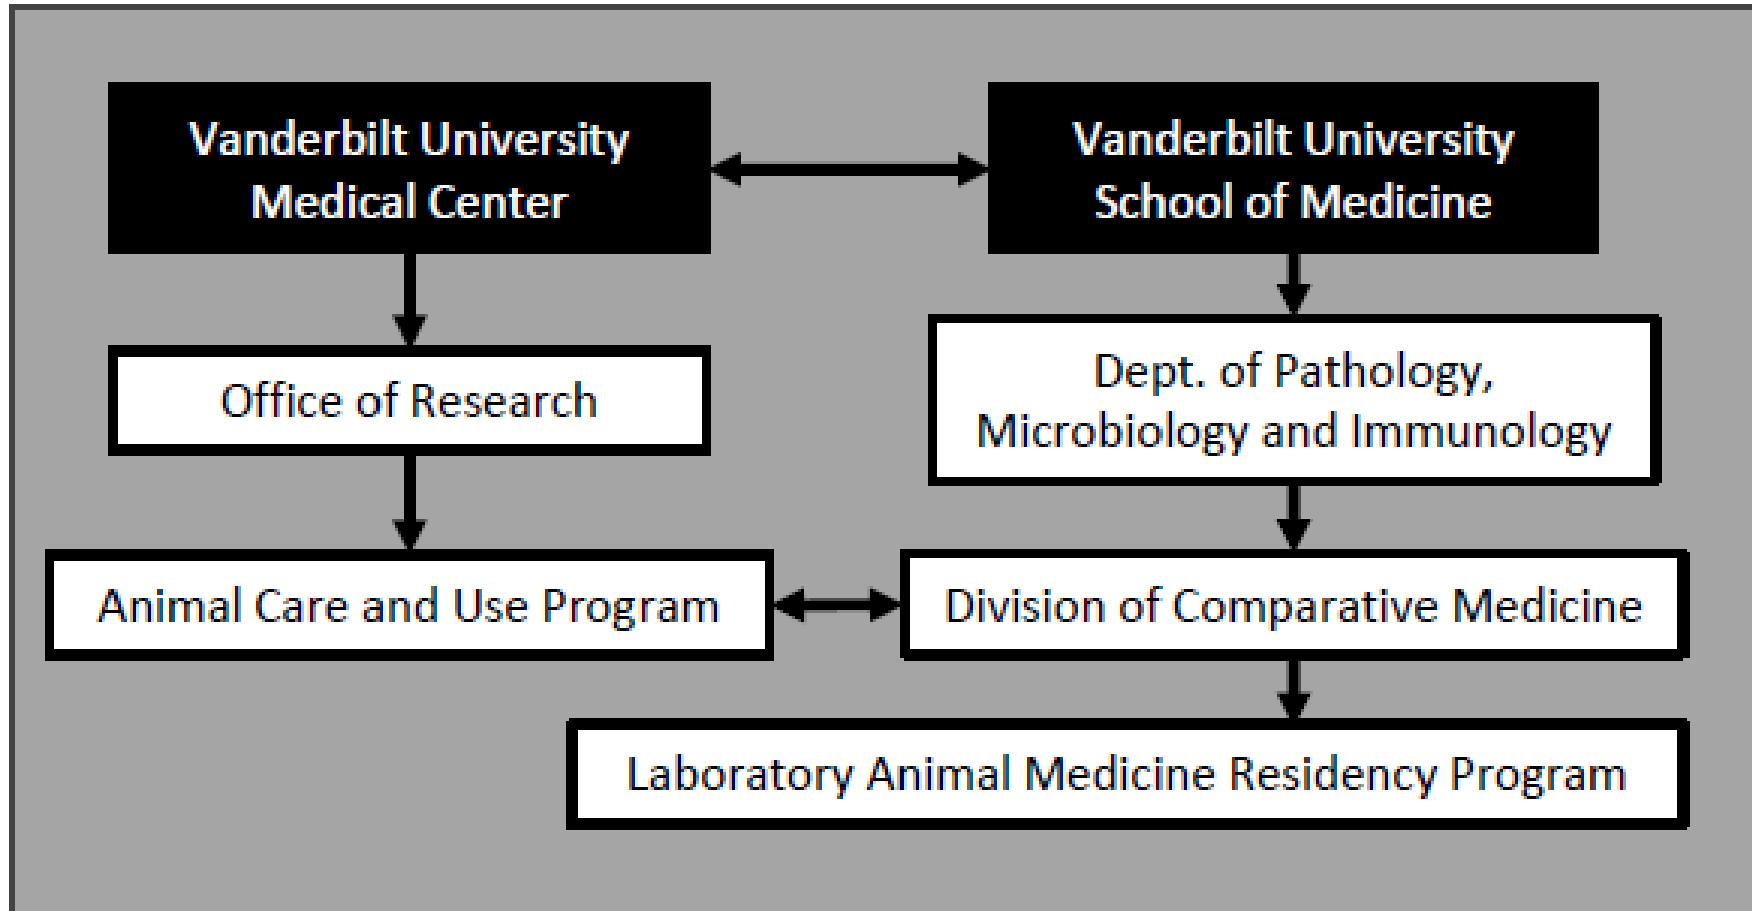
Vanderbilt University Medical Center

Vanderbilt University School of Medicine

Office of Research

Dept. of Pathology, Microbiology and Immunology

Animal Care and Use Program

Division of Comparative Medicine

Laboratory Animal Medicine Residency Program